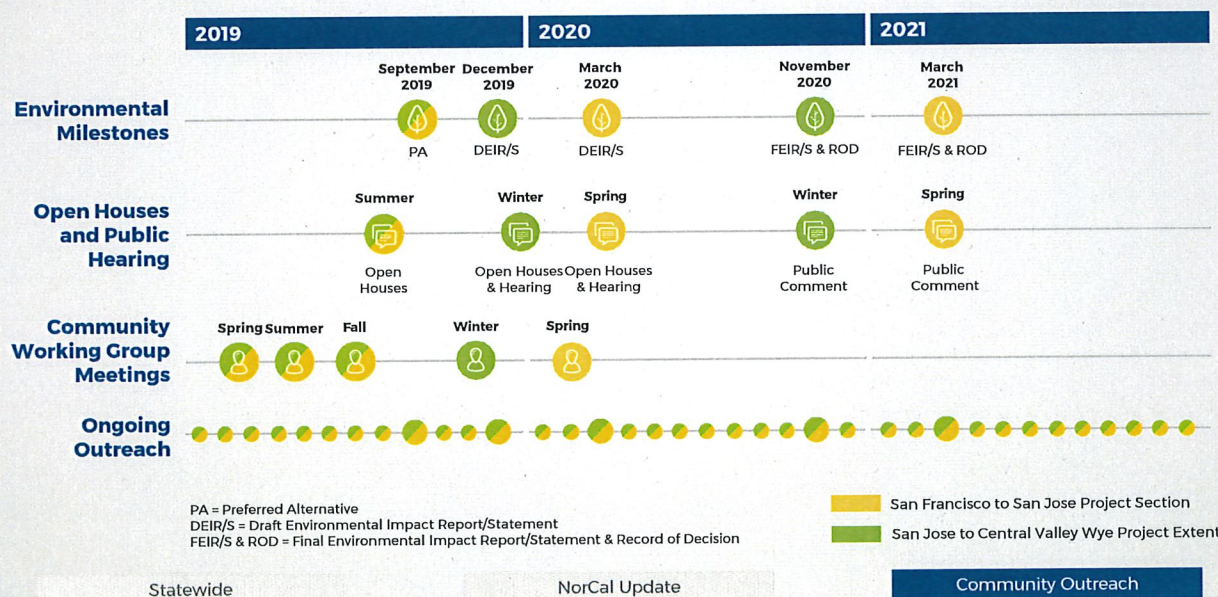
2019
2020
2021

Environmental Milestones

September 2019
PA

December 2019
DEIR/S

March 2020
DEIR/S

November 2020
FEIR/S & ROD

March 2021
FEIR/S & ROD

Open Houses and Public Hearing

Summer
Open Houses

Winter
Open Houses & Hearing

Spring
Open Houses & Hearing

Winter
Public Comment

Spring
Public Comment

Community Working Group Meetings

Spring
Summer
Fall
Winter
Spring

Ongoing Outreach

PA = Preferred Alternative
DEIR/S = Draft Environmental Impact Report/Statement
FEIR/S & ROD = Final Environmental Impact Report/Statement & Record of Decision

San Francisco to San Jose Project Section
San Jose to Central Valley Wye Project Extent

Statewide
NorCal Update
Community Outreach